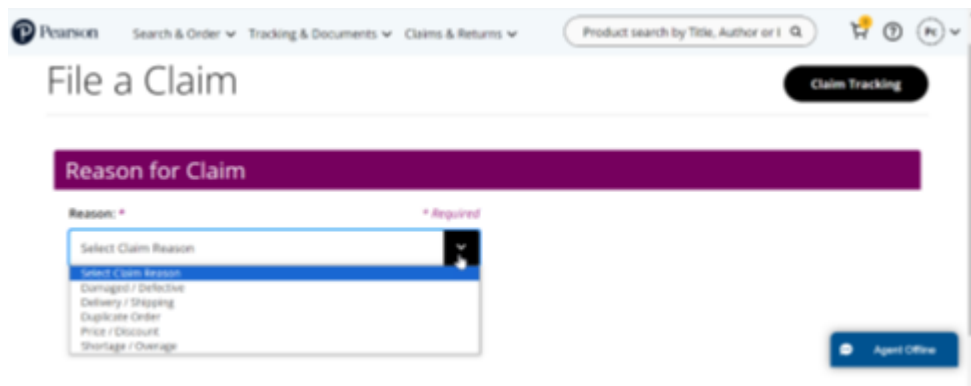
Pearson

Search & Order

Tracking & Documents

Claims & Returns

Product search by Title, Author or I

PC

File a Claim

Claim Tracking

Reason for Claim

Reason: *

* Required

Select Claim Reason

Select Claim Reason
Damaged / Defective
Delivery / Shipping
Duplicate Order
Price / Discount
Shortage / Overage

Agent Offline